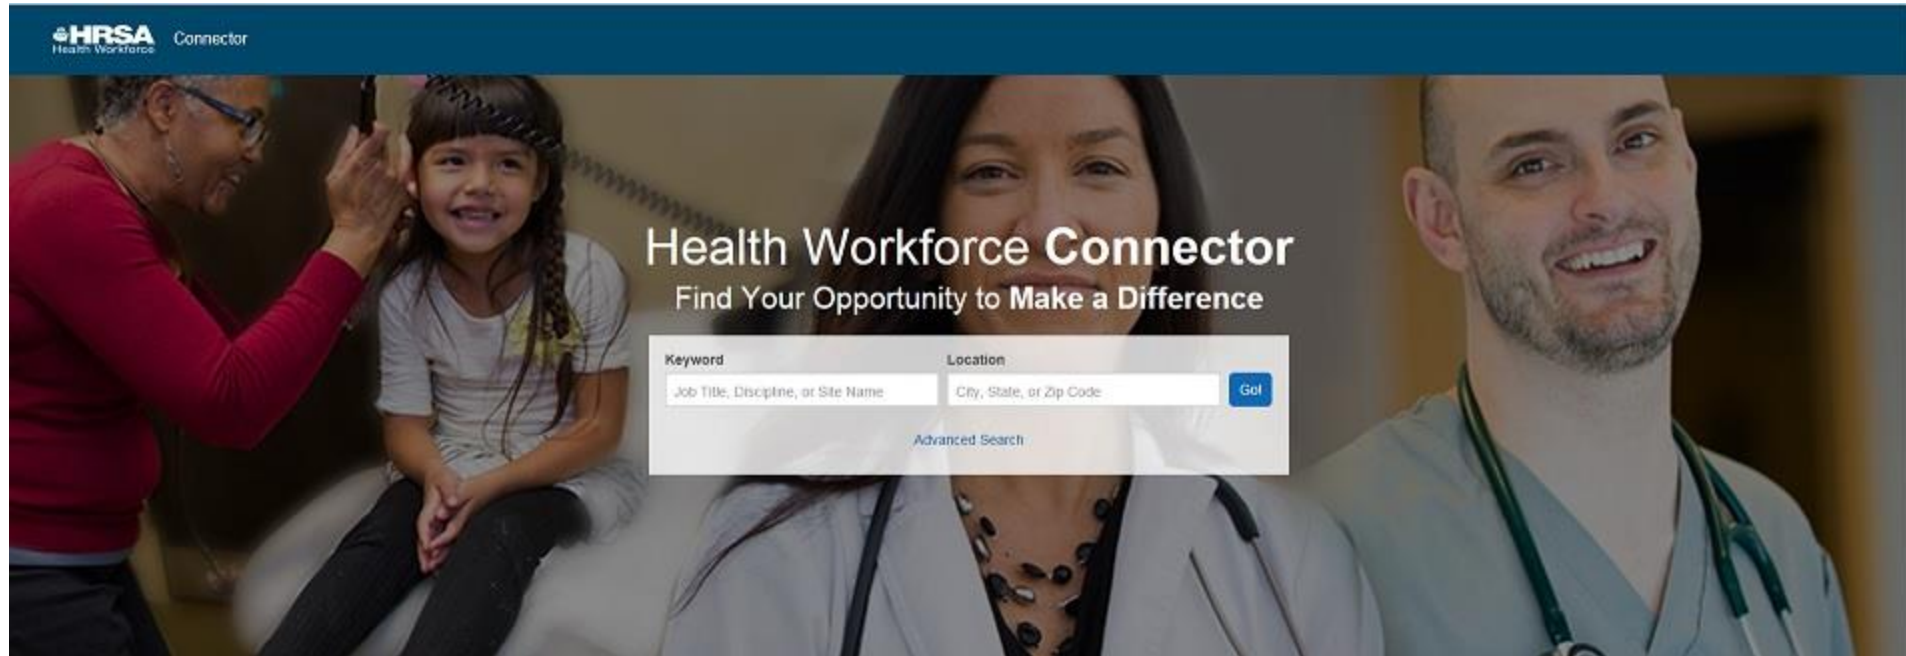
HRSA
Health Workforce
Connector

Health Workforce Connector
Find Your Opportunity to Make a Difference

Keyword
Job Title, Discipline, or Site Name
Location
City, State, or Zip Code
Go!

Advanced Search